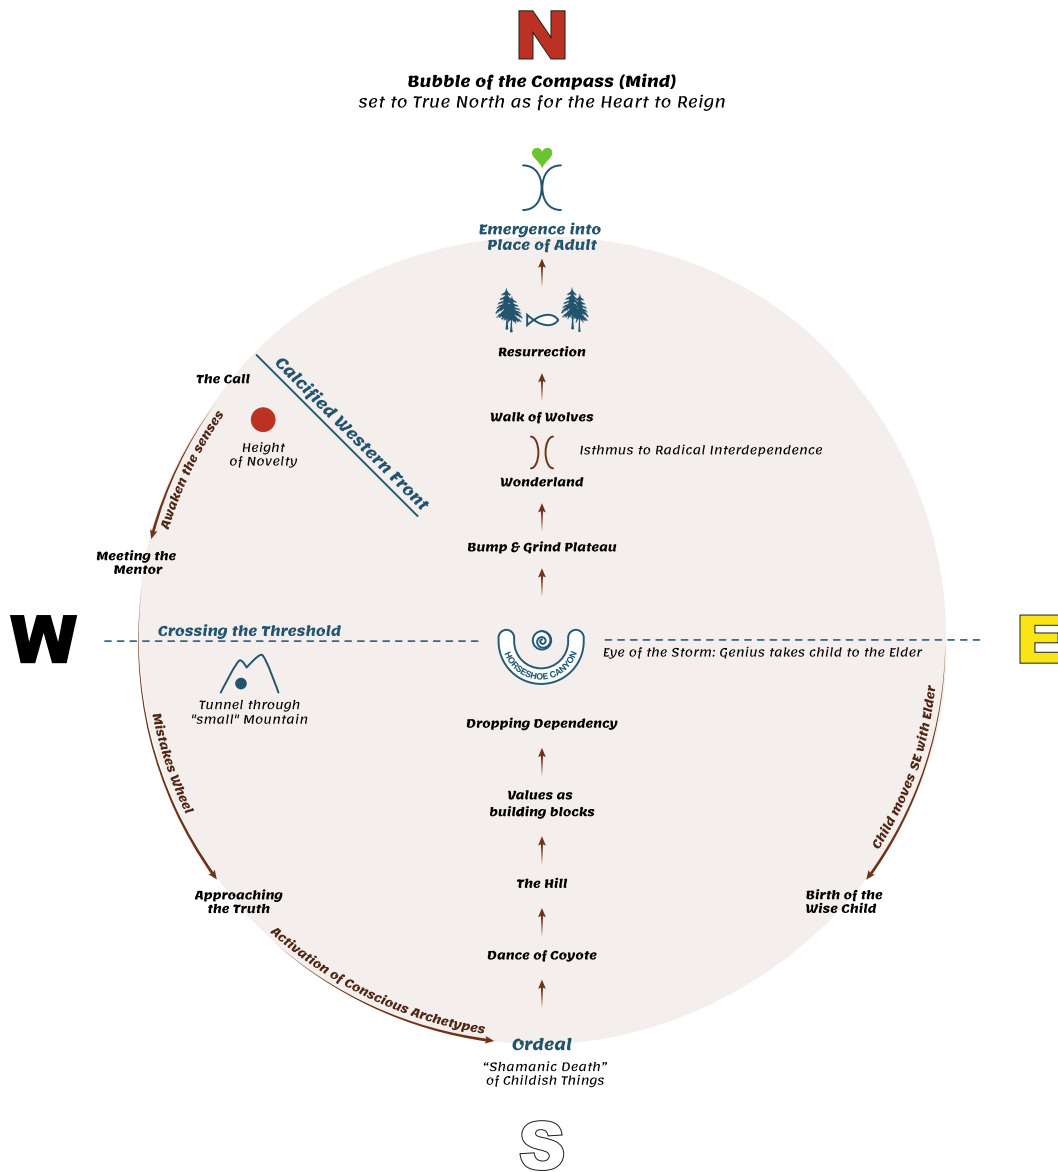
N

Bubble of the Compass (Mind)
set to True North as for the Heart to Reign

Emergence into Place of Adult

Resurrection

The Call

Calcified Western Front

Height of Novelty

Awaken the senses

Walk of Wolves

Isthmus to Radical Interdependence

Wonderland

Meeting the Mentor

Bump & Grind Plateau

W

Crossing the Threshold

HORSESHOE CANYON

Eye of the Storm: Genius takes child to the Elder

E

Tunnel through "small" Mountain

Dropping Dependency

Mistakes Wheel

Values as building blocks

Child moves SE with Elder

The Hill

Approaching the Truth

Birth of the Wise Child

Activation of Conscious Archetypes

Dance of Coyote

Ordeal

"Shamanic Death" of Childish Things

S